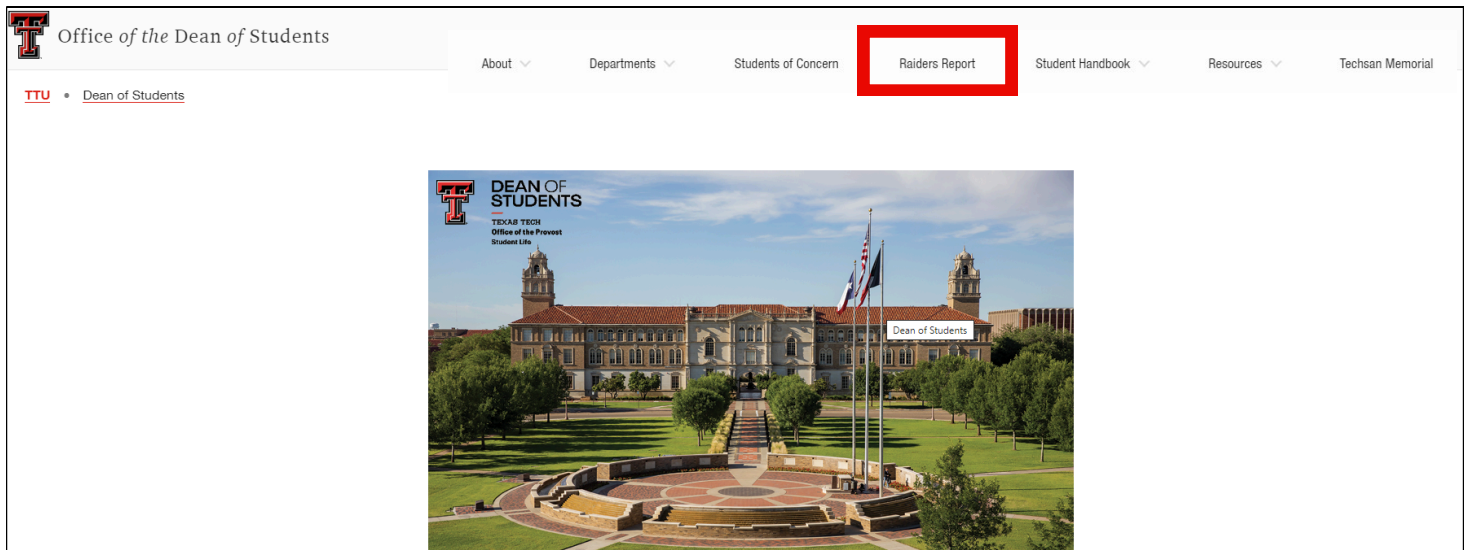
Office of the Dean of Students

About

Departments

Students of Concern

Raiders Report

Student Handbook

Resources

Techsan Memorial

TTU • Dean of Students

DEAN OF STUDENTS

TEXAS TECH
Office of the Provost
Student Life

Dean of Students